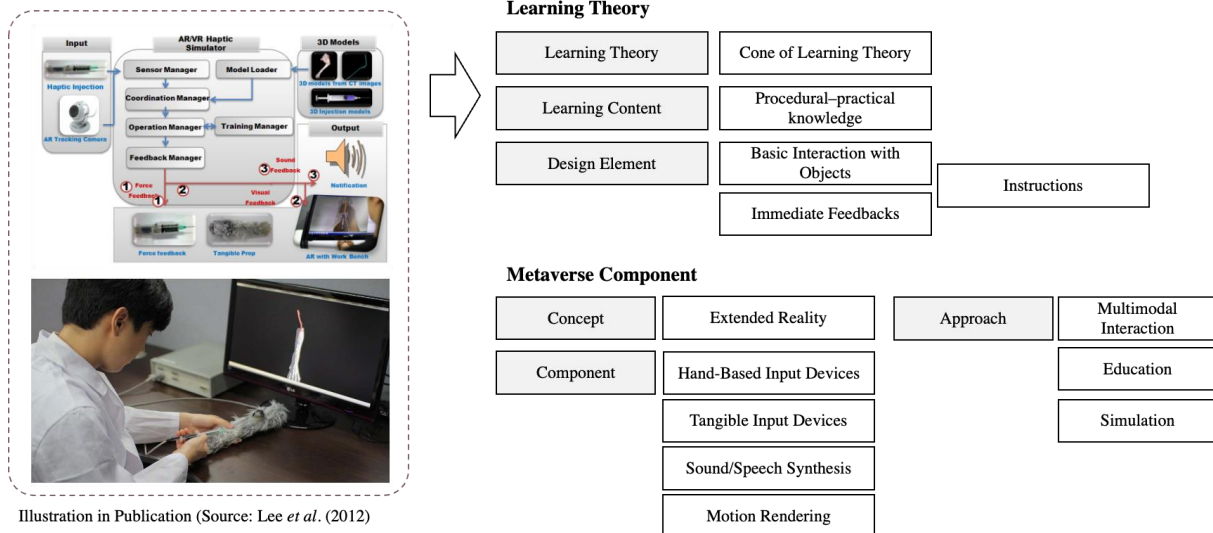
Input

Haptic Injection

AR Tracking Camera

AR/VR Haptic Simulator

Sensor Manager

Model Loader

Coordination Manager

Operation Manager

Training Manager

Feedback Manager

3D Models

3D models from CT images

3D injection models

Output

Notification

① Force Feedback

②

③ Sound Feedback

③

Visual Feedback

②

①

Force feedback

Tangible Prop

AR with Work Bench

Illustration in Publication (Source: Lee *et al*. (2012)

Learning Theory

| Learning Theory | Cone of Learning Theory |
|---|---|
| Learning Content | Procedural–practical knowledge |
| Design Element | Basic Interaction with Objects |
| | Immediate Feedbacks |

Instructions

Metaverse Component

| Concept | Extended Reality |
|---|---|
| Component | Hand-Based Input Devices |
| | Tangible Input Devices |
| | Sound/Speech Synthesis |
| | Motion Rendering |

| Approach | Multimodal Interaction |
|---|---|
| | Education |
| | Simulation |